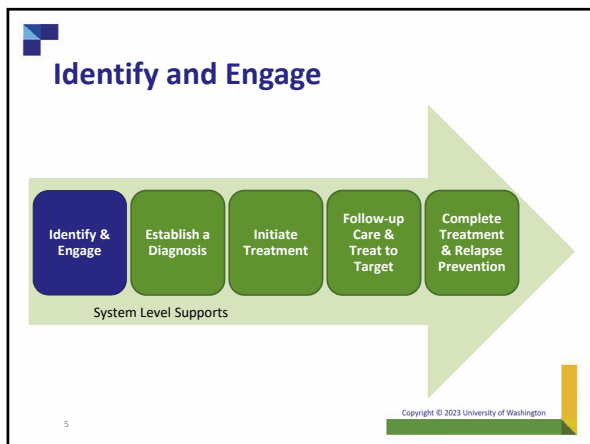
Identify and Engage

Identify & Engage

Establish a Diagnosis

Initiate Treatment

Follow-up Care & Treat to Target

Complete Treatment & Relapse Prevention

System Level Supports

5

Copyright © 2023 University of Washington